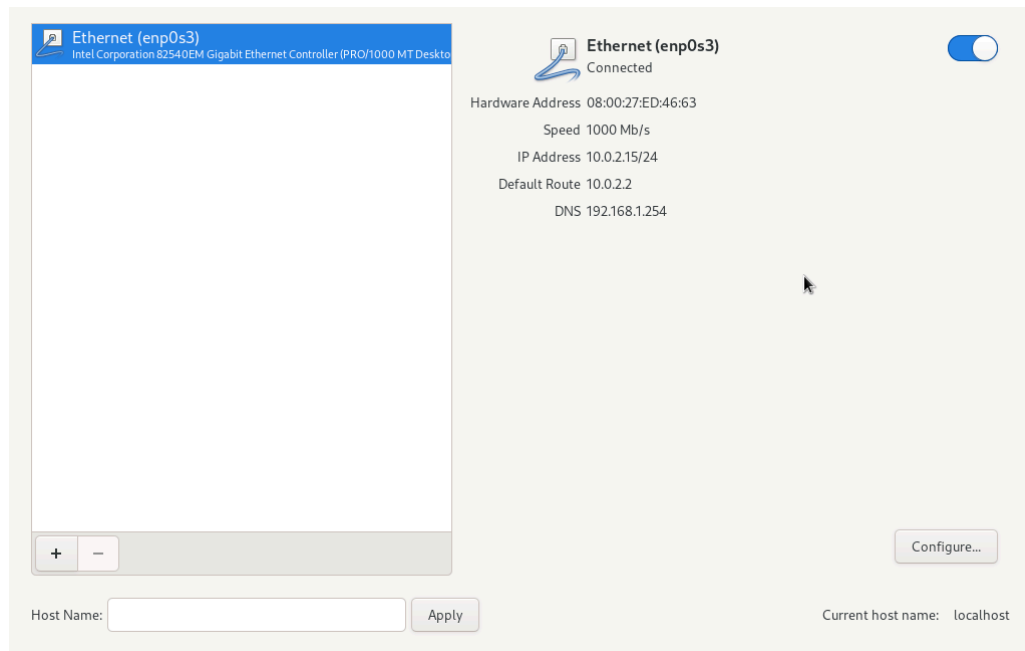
Ethernet (enp0s3)
Intel Corporation 82540EM Gigabit Ethernet Controller (PRO/1000 MT Deskto

Ethernet (enp0s3)
Connected

Hardware Address 08:00:27:ED:46:63
Speed 1000 Mb/s
IP Address 10.0.2.15/24
Default Route 10.0.2.2
DNS 192.168.1.254

+ −

Configure...

Host Name: Apply

Current host name: localhost